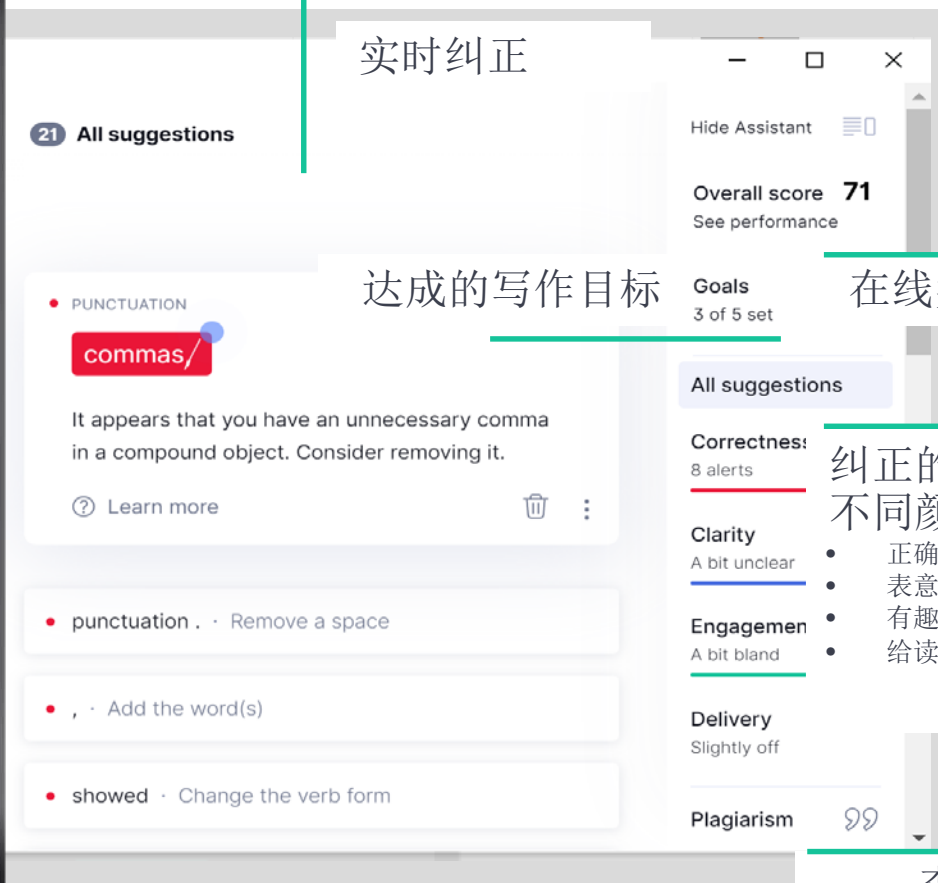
实时纠正

21 All suggestions

Hide Assistant

Overall score 71
See performance

达成的写作目标

Goals
3 of 5 set

在线

PUNCTUATION
commas

It appears that you have an unnecessary comma in a compound object. Consider removing it.

Learn more

All suggestions

Correctness
8 alerts

纠正的
不同颜

Clarity
A bit unclear

• 正确
• 表意
• 有趣
• 给读

Engagemen
A bit bland

punctuation . · Remove a space

, · Add the word(s)

Delivery
Slightly off

showed · Change the verb form

Plagiarism